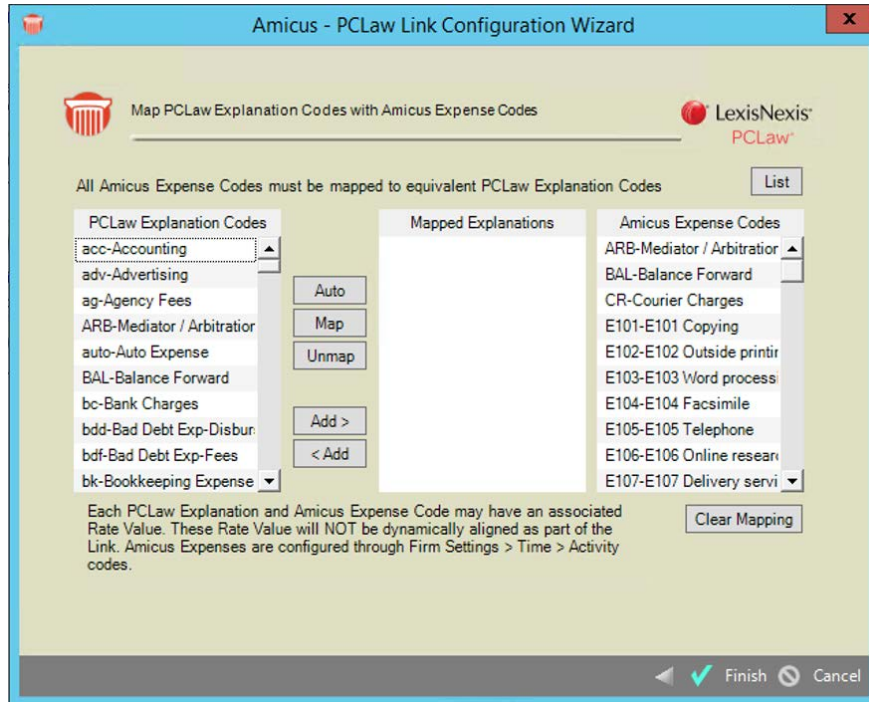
Amicus - PCLaw Link Configuration Wizard

Map PCLaw Explanation Codes with Amicus Expense Codes

LexisNexis
PCLaw

All Amicus Expense Codes must be mapped to equivalent PCLaw Explanation Codes

List

PCLaw Explanation Codes
acc-Accounting
adv-Advertising
ag-Agency Fees
ARB-Mediator / Arbitration
auto-Auto Expense
BAL-Balance Forward
bc-Bank Charges
bdd-Bad Debt Exp-Disbur
bdf-Bad Debt Exp-Fees
bk-Bookkeeping Expense

Auto
Map
Unmap
Add >
< Add

Mapped Explanations

Amicus Expense Codes
ARB-Mediator / Arbitratior
BAL-Balance Forward
CR-Courier Charges
E101-E101 Copying
E102-E102 Outside printir
E103-E103 Word processi
E104-E104 Facsimile
E105-E105 Telephone
E106-E106 Online researc
E107-E107 Delivery servi

Each PCLaw Explanation and Amicus Expense Code may have an associated Rate Value. These Rate Value will NOT be dynamically aligned as part of the Link. Amicus Expenses are configured through Firm Settings > Time > Activity codes.

Clear Mapping

Finish Cancel